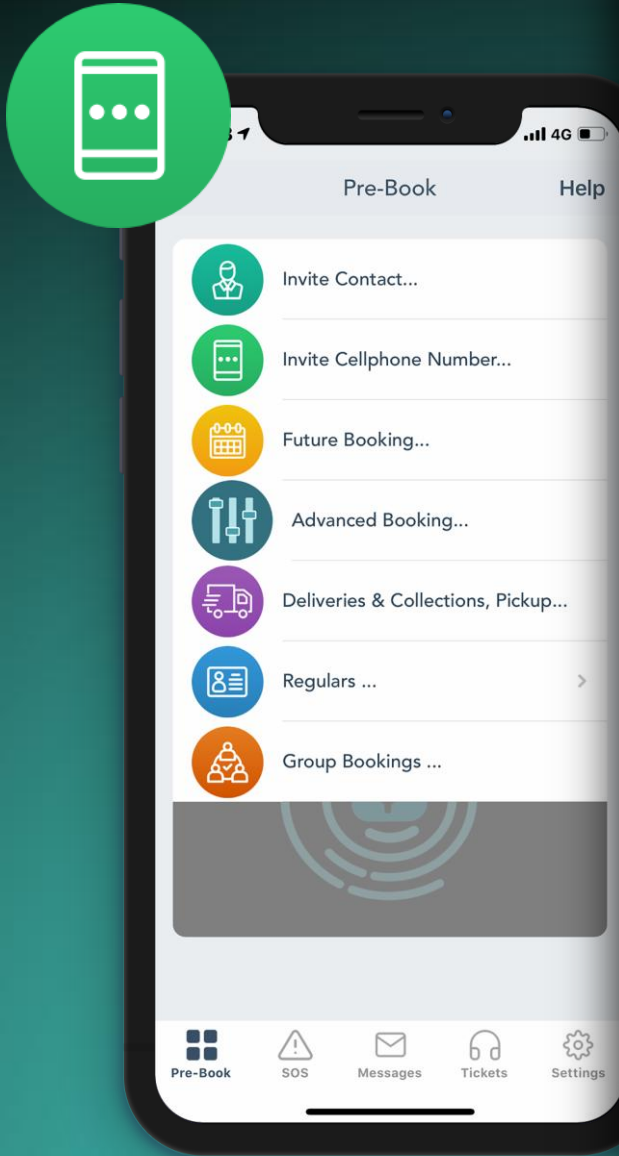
4G

Pre-Book

Help

Invite Contact...

Invite Cellphone Number...

Future Booking...

Advanced Booking...

Deliveries & Collections, Pickup...

Regulars ...

Group Bookings ...

Pre-Book

SOS

Messages

Tickets

Settings